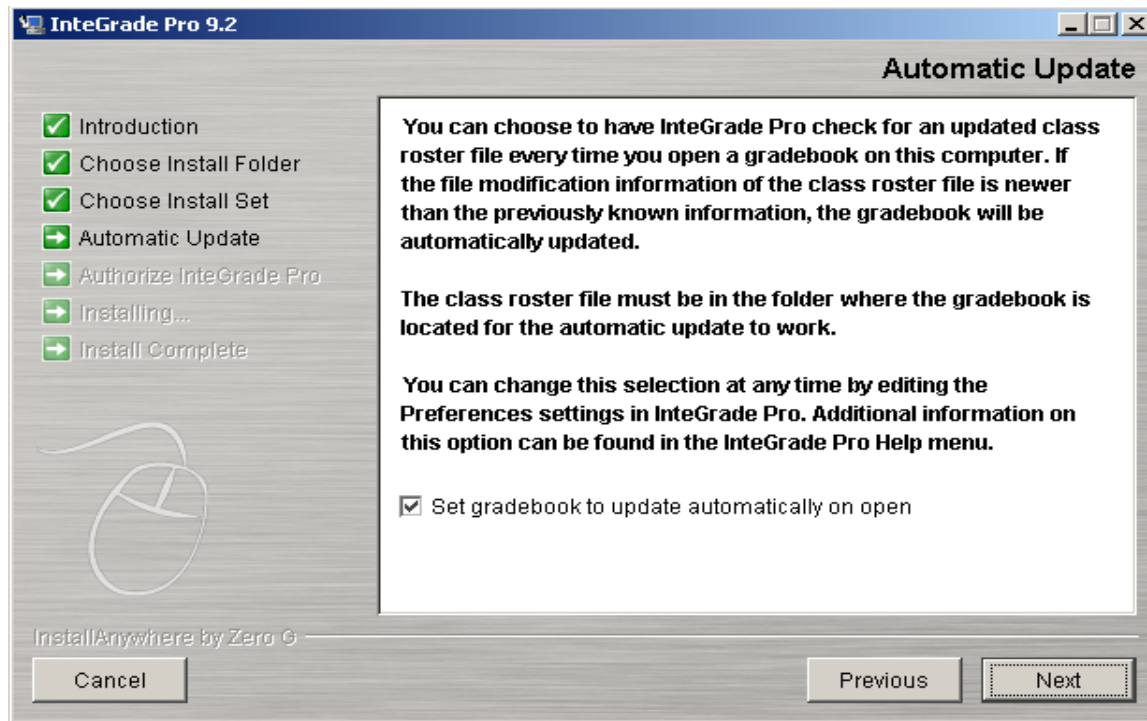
InteGrade Pro 9.2

Automatic Update

Introduction
Choose Install Folder
Choose Install Set
Automatic Update
Authorize InteGrade Pro
Installing...
Install Complete

You can choose to have InteGrade Pro check for an updated class roster file every time you open a gradebook on this computer. If the file modification information of the class roster file is newer than the previously known information, the gradebook will be automatically updated.

The class roster file must be in the folder where the gradebook is located for the automatic update to work.

You can change this selection at any time by editing the Preferences settings in InteGrade Pro. Additional information on this option can be found in the InteGrade Pro Help menu.

Set gradebook to update automatically on open

InstallAnywhere by Zero G

Cancel

Previous

Next